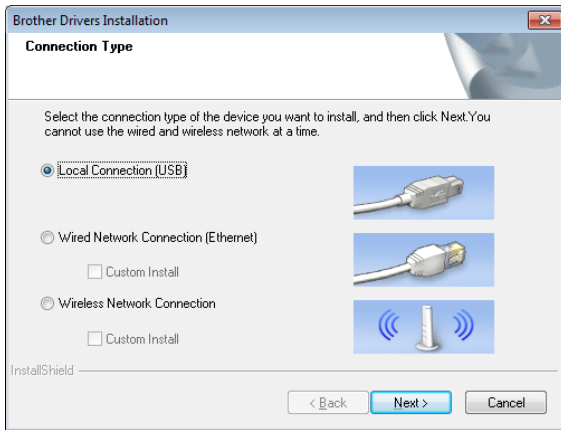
Brother Drivers Installation

Connection Type

Select the connection type of the device you want to install, and then click Next.You cannot use the wired and wireless network at a time.

Local Connection (USB)

Wired Network Connection (Ethernet)

Custom Install

Wireless Network Connection

Custom Install

InstallShield

< Back

Next >

Cancel